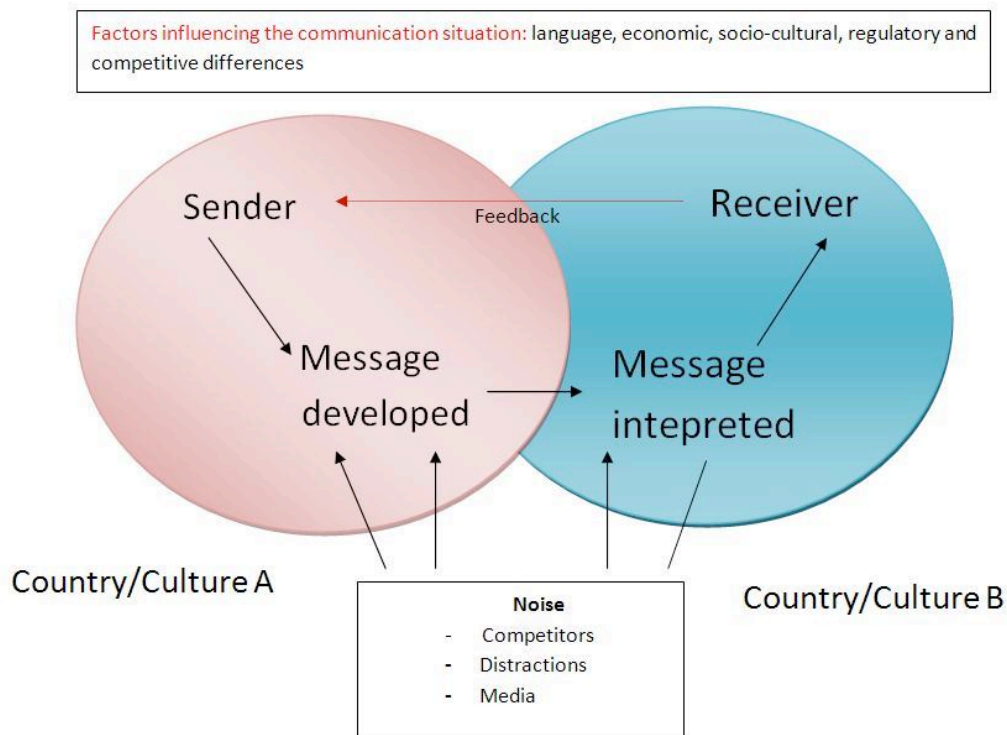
Factors influencing the communication situation: language, economic, socio-cultural, regulatory and competitive differences

Sender

Feedback

Receiver

Message developed

Message intepreted

Country/Culture A

Country/Culture B

Noise
- Competitors
- Distractions
- Media